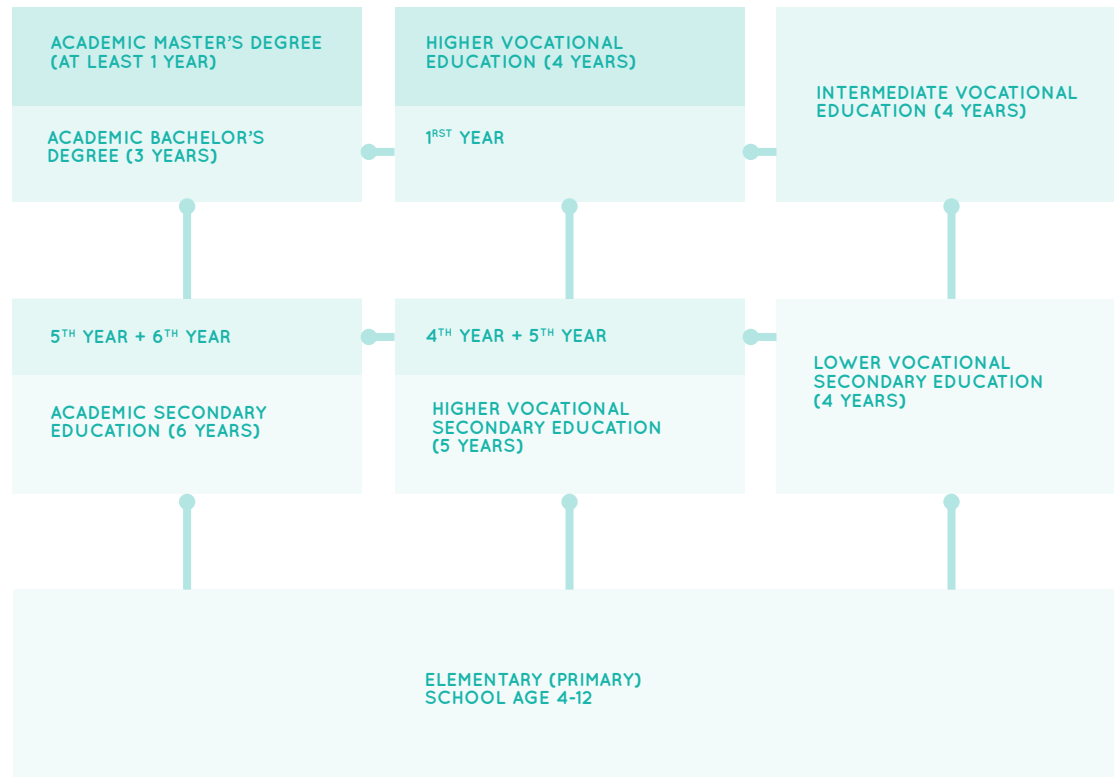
ACADEMIC MASTER'S DEGREE (AT LEAST 1 YEAR)

ACADEMIC BACHELOR'S DEGREE (3 YEARS)

HIGHER VOCATIONAL EDUCATION (4 YEARS)

1$^{RST}$ YEAR

INTERMEDIATE VOCATIONAL EDUCATION (4 YEARS)

5$^{TH}$ YEAR + 6$^{TH}$ YEAR

ACADEMIC SECONDARY EDUCATION (6 YEARS)

4$^{TH}$ YEAR + 5$^{TH}$ YEAR

HIGHER VOCATIONAL SECONDARY EDUCATION (5 YEARS)

LOWER VOCATIONAL SECONDARY EDUCATION (4 YEARS)

ELEMENTARY (PRIMARY) SCHOOL AGE 4-12